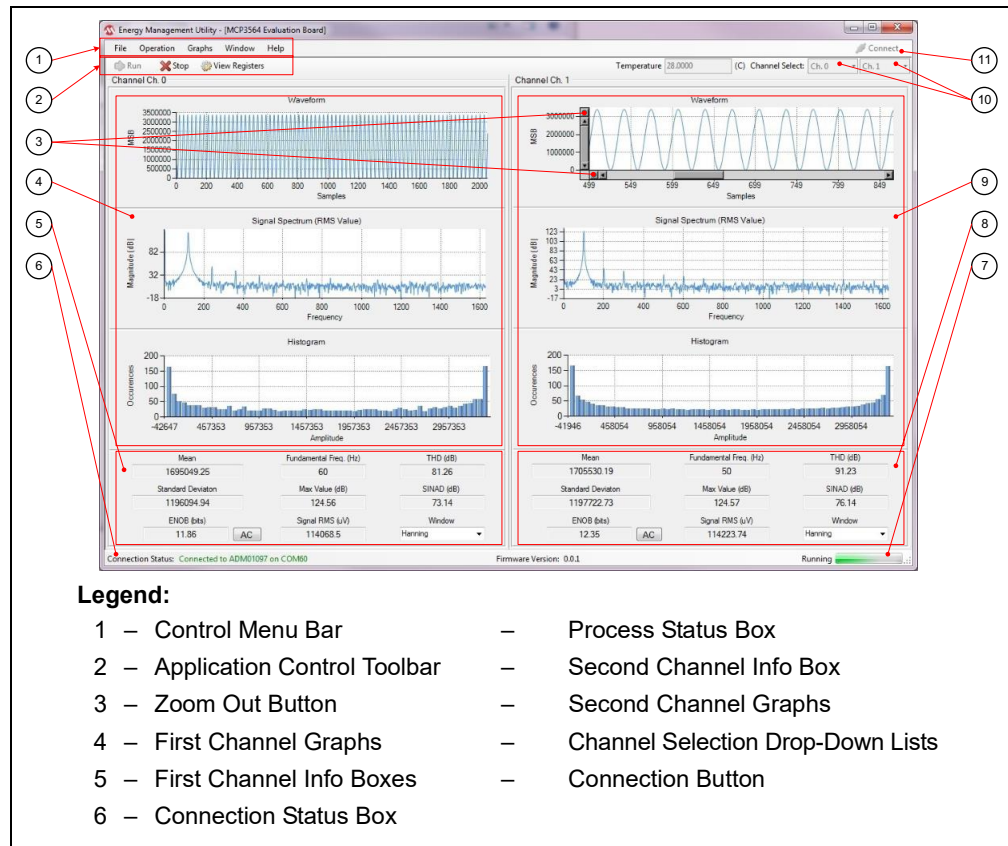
Energy Management Utility - [MCP3564 Evaluation Board]

File Operation Graphs Window Help

Run Stop View Registers

Temperature 28.0000 (C) Channel Select: Ch. 0 Ch. 1

Connect

Channel Ch. 0

Waveform

MSB

3500000 3000000 2500000 2000000 1500000 1000000 500000 0

0 200 400 600 800 1000 1200 1400 1600 1800 2000

Samples

Signal Spectrum (RMS Value)

Magnitude (dB)

82 32 -18

0 200 400 600 800 1000 1200 1400 1600

Frequency

Histogram

Occurences

200 150 100 50 0

-42647 457353 957353 1457353 1957353 2457353 2957353

Amplitude

| Mean | Fundamental Freq. (Hz) | THD (dB) |
|---|---|---|
| 1695049.25 | 60 | 81.26 |
| Standard Deviaton | Max Value (dB) | SINAD (dB) |
| 1196094.94 | 124.56 | 73.14 |
| ENOB (bits) | Signal RMS (uV) | Window |
| 11.86 AC | 114068.5 | Hanning |

Channel Ch. 1

Waveform

MSB

3000000 2000000 1000000 0

499 549 599 649 699 749 799 849

Samples

Signal Spectrum (RMS Value)

Magnitude (dB)

123 103 83 63 43 23 3 -17

0 200 400 600 800 1000 1200 1400 1600

Frequency

Histogram

Occurences

200 150 100 50 0

-41946 458054 958054 1458054 1958054 2458054 2958054

Amplitude

| Mean | Fundamental Freq. (Hz) | THD (dB) |
|---|---|---|
| 1705530.19 | 50 | 91.23 |
| Standard Deviaton | Max Value (dB) | SINAD (dB) |
| 1197722.73 | 124.57 | 76.14 |
| ENOB (bits) | Signal RMS (uV) | Window |
| 12.35 AC | 114223.74 | Hanning |

Connection Status: Connected to ADM01097 on COM60 Firmware Version: 0.0.1 Running

1 2 3 4 5 6 7 8 9 10 11

Legend:

1 – Control Menu Bar
2 – Application Control Toolbar
3 – Zoom Out Button
4 – First Channel Graphs
5 – First Channel Info Boxes
6 – Connection Status Box

– Process Status Box
– Second Channel Info Box
– Second Channel Graphs
– Channel Selection Drop-Down Lists
– Connection Button